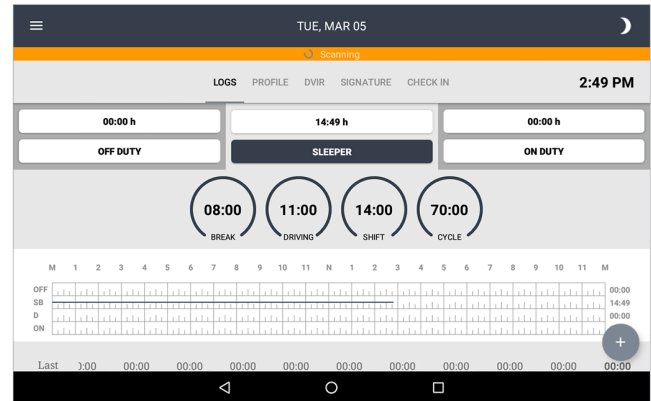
TUE, MAR 05

Scanning

LOGS PROFILE DVIR SIGNATURE CHECK IN

2:49 PM

00:00 h

14:49 h

00:00 h

OFF DUTY

SLEEPER

ON DUTY

08:00
BREAK

11:00
DRIVING

14:00
SHIFT

70:00
CYCLE

M 1 2 3 4 5 6 7 8 9 10 11 N 1 2 3 4 5 6 7 8 9 10 11 M

OFF
SB
D
ON

00:00
14:49
00:00

Last ):00 00:00 00:00 00:00 00:00 00:00 00:00 00:00 00:00 00:00

+